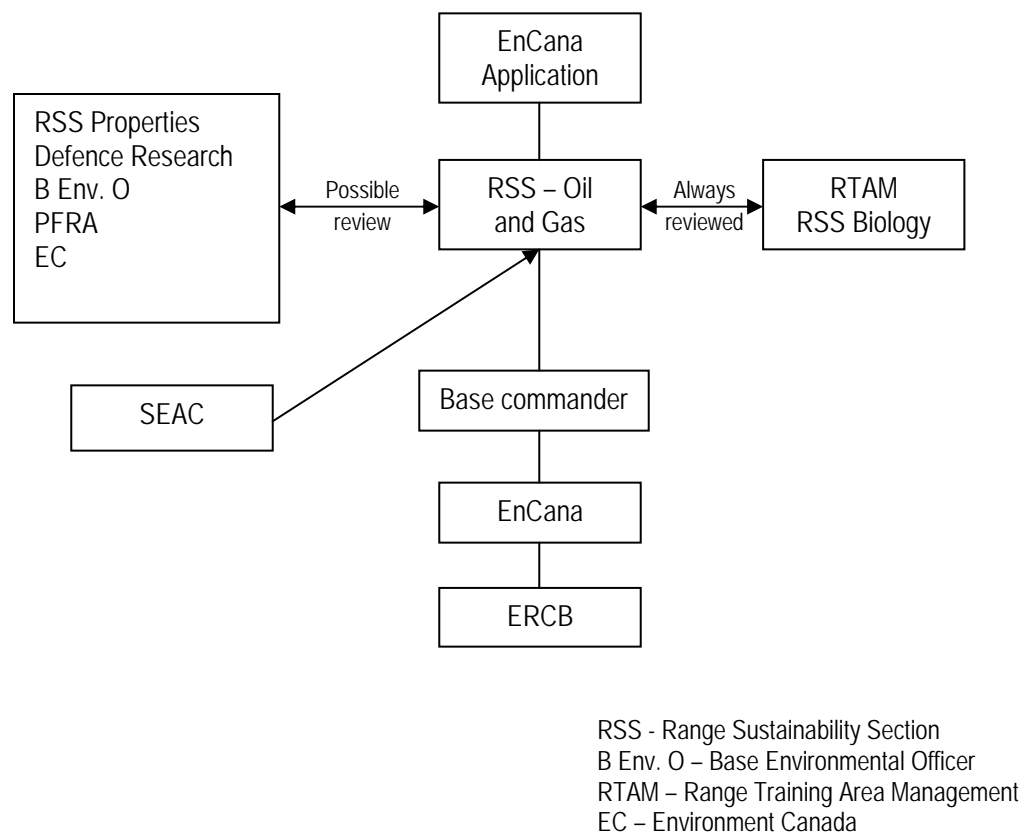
EnCana Application

RSS Properties
Defence Research
B Env. O
PFRA
EC

Possible review

RSS – Oil and Gas

Always reviewed

RTAM
RSS Biology

SEAC

Base commander

EnCana

ERCB

RSS - Range Sustainability Section
B Env. O – Base Environmental Officer
RTAM – Range Training Area Management
EC – Environment Canada